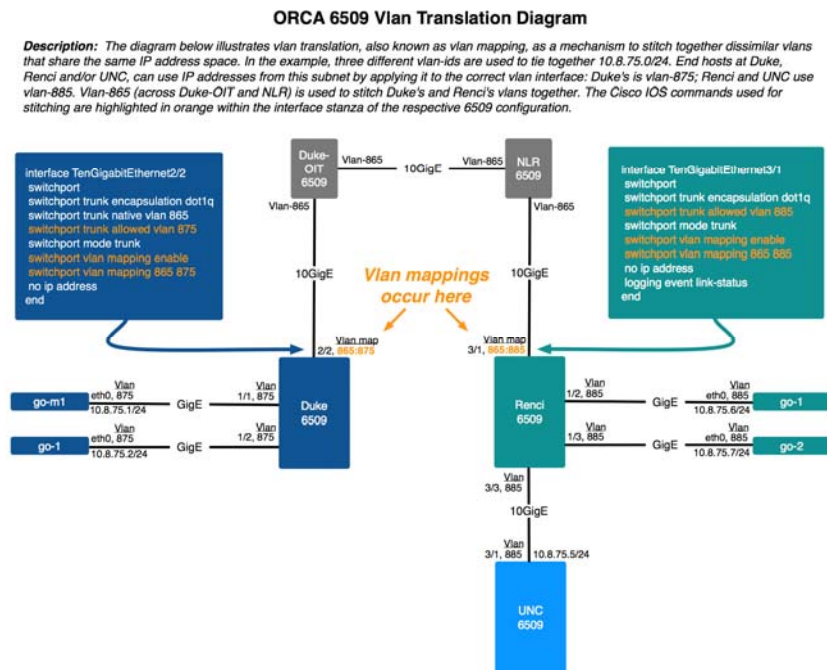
ORCA 6509 Vlan Translation Diagram

Description: The diagram below illustrates vlan translation, also known as vlan mapping, as a mechanism to stitch together dissimilar vlans that share the same IP address space. In the example, three different vlan-ids are used to tie together 10.8.75.0/24. End hosts at Duke, Renci and/or UNC, can use IP addresses from this subnet by applying it to the correct vlan interface: Duke's is vlan-875; Renci and UNC use vlan-885. Vlan-865 (across Duke-OIT and NLR) is used to stitch Duke's and Renci's vlans together. The Cisco IOS commands used for stitching are highlighted in orange within the interface stanza of the respective 6509 configuration.

interface TenGigabitEthernet2/2
switchport
switchport trunk encapsulation dot1q
switchport trunk native vlan 865
switchport trunk allowed vlan 875
switchport mode trunk
switchport vlan mapping enable
switchport vlan mapping 865 875
no ip address
end

Duke-OIT 6509

Vlan-865

10GigE

Vlan-865

NLR 6509

Vlan-865

Vlan-865

interface TenGigabitEthernet3/1
switchport
switchport trunk encapsulation dot1q
switchport trunk allowed vlan 885
switchport mode trunk
switchport vlan mapping enable
switchport vlan mapping 865 885
no ip address
logging event link-status
end

10GigE

Vlan mappings occur here

10GigE

Vlan map 2/2, 865:875

Vlan map 3/1, 865:885

go-m1

Vlan eth0, 875 10.8.75.1/24

GigE

Vlan 1/1, 875

Duke 6509

go-1

Vlan eth0, 875 10.8.75.2/24

GigE

Vlan 1/2, 875

Renci 6509

Vlan 1/2, 885

GigE

Vlan eth0, 885 10.8.75.6/24

go-1

Vlan 1/3, 885

GigE

Vlan eth0, 885 10.8.75.7/24

go-2

Vlan 3/3, 885

10GigE

Vlan 3/1, 885 10.8.75.5/24

UNC 6509